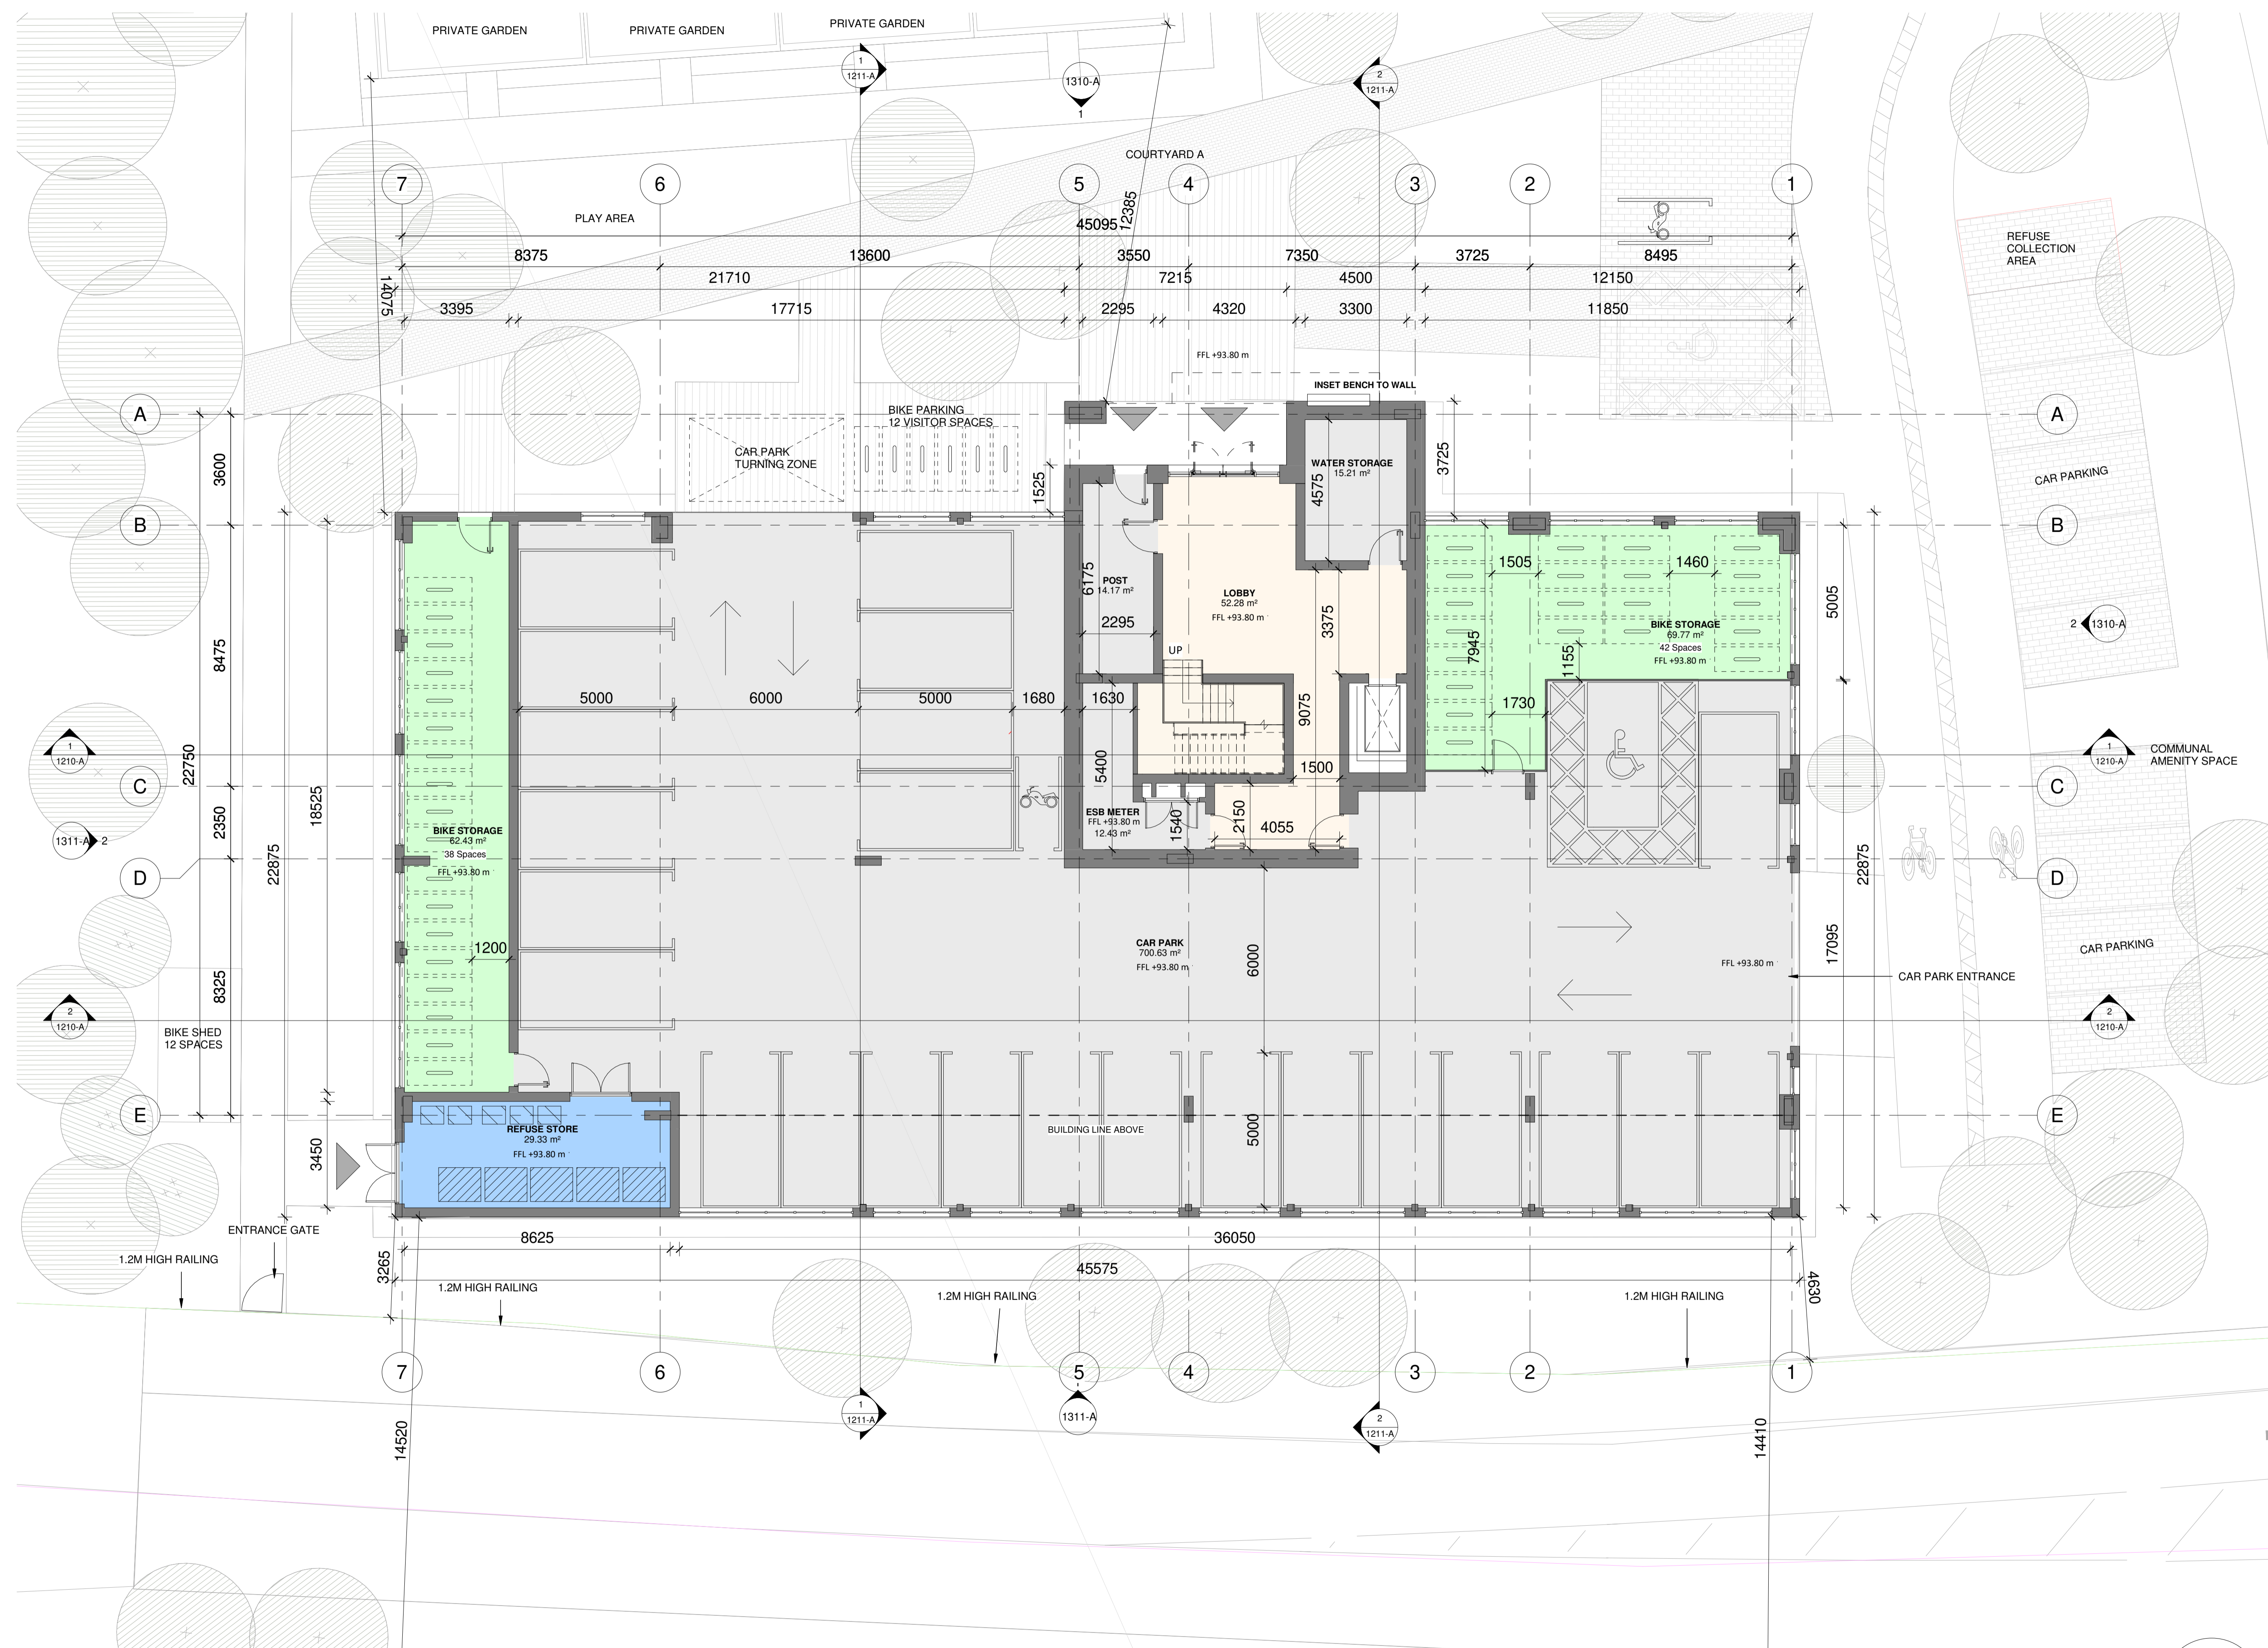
PRIVATE GARDEN
PRIVATE GARDEN
PRIVATE GARDEN

1
1211-A

1310-A
1

2
1211-A

COURTYARD A

7
6
5
4
3
2
1

PLAY AREA

45095
12385
8375
13600
3550
7350
3725
8495
14075
21710
7215
4500
12150
3395
17715
2295
4320
3300
11850

REFUSE COLLECTION AREA

FFL +93.80 m
INSET BENCH TO WALL

A
A

BIKE PARKING
12 VISITOR SPACES

CAR PARK
TURNING ZONE

3600
1525
WATER STORAGE
15.21 m²
4575
3725

CAR PARKING

B
B

POST
14.17 m²
6175
2295

LOBBY
52.28 m²
FFL +93.80 m

3375
1505
1460
BIKE STORAGE
69.77 m²
42 Spaces
FFL +93.80 m
7945
1155
5005

2
1310-A

8475
UP
5000
6000
5000
1680
1630
9075
1730

1
1210-A

1
1210-A
COMMUNAL AMENITY SPACE

22750
5400
1500

C
C

2350
1311-A
2

BIKE STORAGE
62.43 m²
38 Spaces
FFL +93.80 m

ESB METER
FFL +93.80 m
12.43 m²
1540
2150
4055

18525
22875
22875

D
D

1200

CAR PARK
700.63 m²
FFL +93.80 m
6000

FFL +93.80 m
17095
CAR PARK ENTRANCE

CAR PARKING

8325

2
1210-A

BIKE SHED
12 SPACES

2
1210-A

E
E

REFUSE STORE
29.33 m²
FFL +93.80 m

BUILDING LINE ABOVE
5000

3450

ENTRANCE GATE

8625
36050

1.2M HIGH RAILING
3265
45575
4630
1.2M HIGH RAILING
1.2M HIGH RAILING
1.2M HIGH RAILING

7
6
5
4
3
2
1

1
1211-A

1311-A

2
1211-A

14520
14410